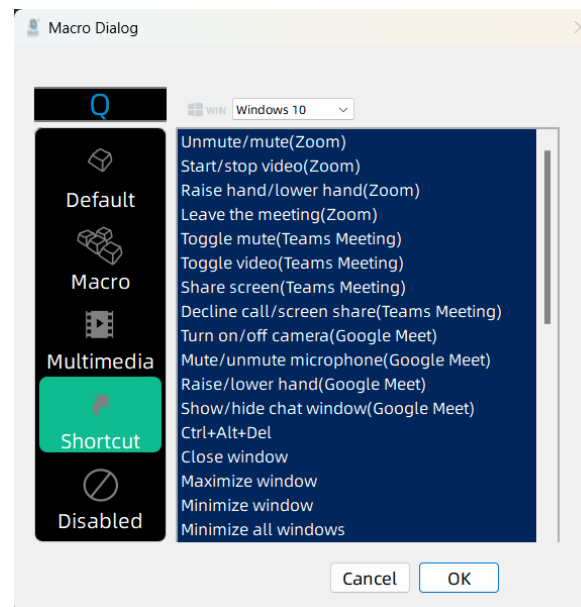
Macro Dialog

Q

Default

Macro

Multimedia

Shortcut

Disabled

WIN Windows 10

Unmute/mute(Zoom)
Start/stop video(Zoom)
Raise hand/lower hand(Zoom)
Leave the meeting(Zoom)
Toggle mute(Teams Meeting)
Toggle video(Teams Meeting)
Share screen(Teams Meeting)
Decline call/screen share(Teams Meeting)
Turn on/off camera(Google Meet)
Mute/unmute microphone(Google Meet)
Raise/lower hand(Google Meet)
Show/hide chat window(Google Meet)
Ctrl+Alt+Del
Close window
Maximize window
Minimize window
Minimize all windows

Cancel
OK